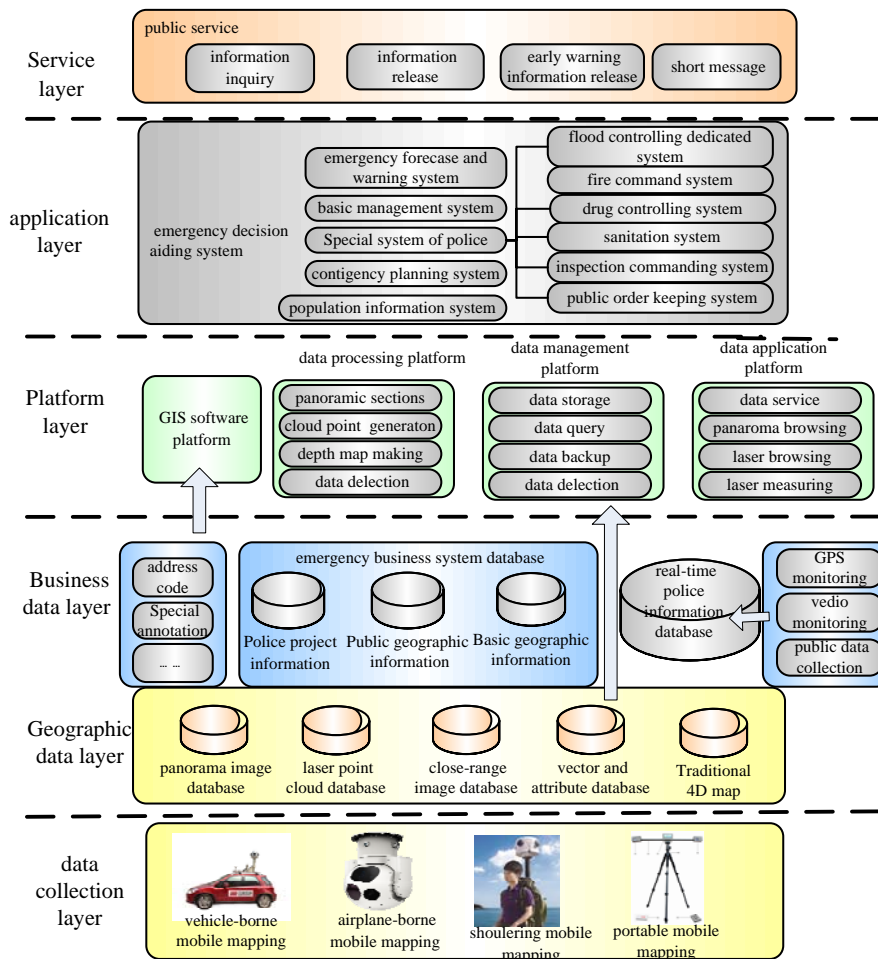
Service layer

public service

information inquiry

information release

early warning information release

short message

application layer

emergency decision aiding system

emergency forecase and warning system

basic management system

Special system of police

contigency planning system

population information system

flood controlling dedicated system

fire command system

drug controlling system

sanitation system

inspection commanding system

public order keeping system

Platform layer

GIS software platform

data processing platform

panoramic sections

cloud point generaton

depth map making

data delection

data management platform

data storage

data query

data backup

data delection

data application platform

data service

panaroma browsing

laser browsing

laser measuring

Business data layer

address code

Special annotation

... ...

emergency business system database

Police project information

Public geographic information

Basic geographic information

real-time police information database

GPS monitoring

vedio monitoring

public data collection

Geographic data layer

panorama image database

laser point cloud database

close-range image database

vector and attribute database

Traditional 4D map

data collection layer

vehicle-borne mobile mapping

airplane-borne mobile mapping

shoulering mobile mapping

portable mobile mapping